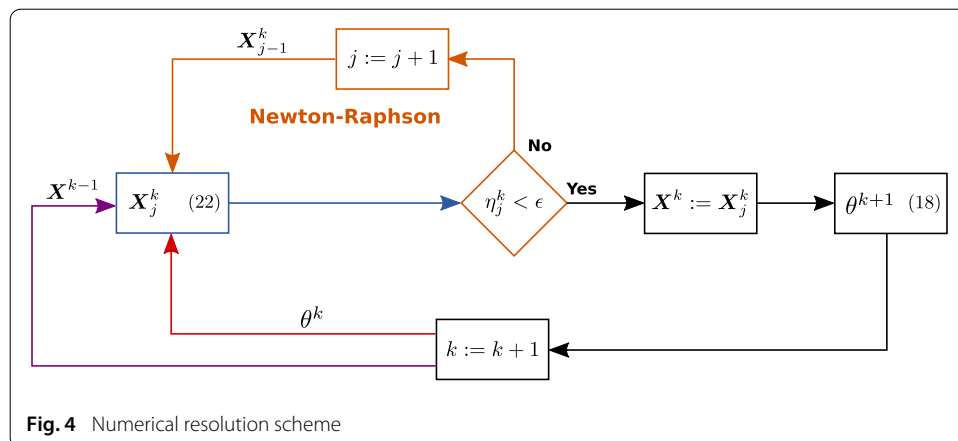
$\boldsymbol{X}_{j-1}^{k}$

$j := j+1$

Newton-Raphson

No

$\boldsymbol{X}^{k-1}$

$\boldsymbol{X}_{j}^{k}$ (22)

$\eta_j^k < \epsilon$

Yes

$\boldsymbol{X}^{k} := \boldsymbol{X}_{j}^{k}$

$\theta^{k+1}$ (18)

$\theta^{k}$

$k := k+1$

Fig. 4 Numerical resolution scheme